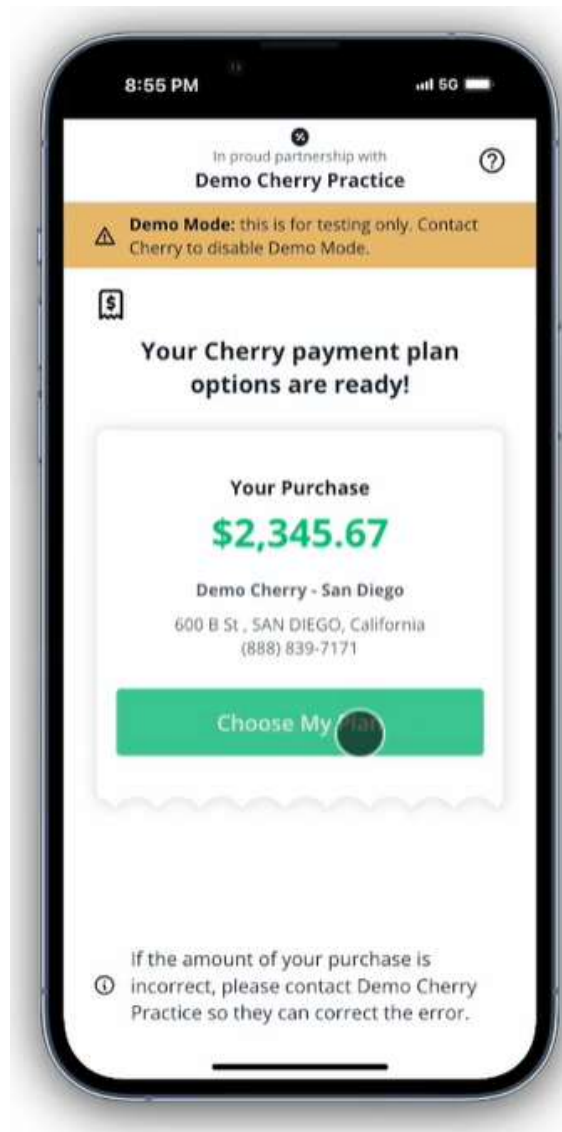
8:55 PM

5G

In proud partnership with

Demo Cherry Practice

Demo Mode: this is for testing only. Contact Cherry to disable Demo Mode.

Your Cherry payment plan options are ready!

Your Purchase

$2,345.67

Demo Cherry - San Diego

600 B St , SAN DIEGO, California
(888) 839-7171

Choose My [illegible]

If the amount of your purchase is incorrect, please contact Demo Cherry Practice so they can correct the error.